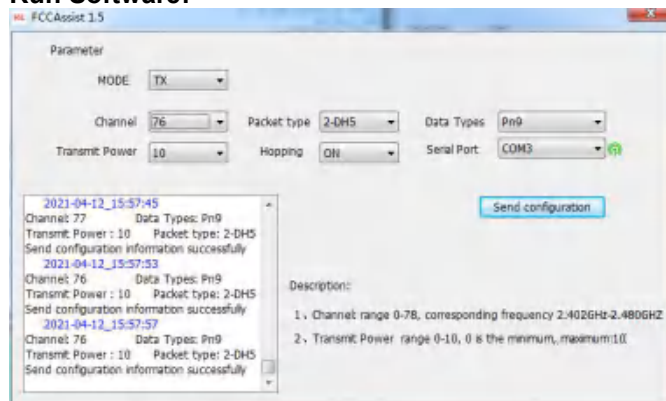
Run Software:

FCCAssist 1.5

Parameter

MODE TX

Channel 76

Packet type 2-DH5

Data Types Pn9

Transmit Power 10

Hopping ON

Serial Port COM3

2021-04-12_15:57:45
Channel: 77 Data Types: Pn9
Transmit Power : 10 Packet type: 2-DH5
Send configuration information successfully
2021-04-12_15:57:53
Channel: 76 Data Types: Pn9
Transmit Power : 10 Packet type: 2-DH5
Send configuration information successfully
2021-04-12_15:57:57
Channel: 76 Data Types: Pn9
Transmit Power : 10 Packet type: 2-DH5
Send configuration information successfully

Send configuration

Description:

1、Channel range 0-78, corresponding frequency 2.402GHz-2.480GHz

2、Transmit Power range 0-10, 0 is the minimum, maximum:1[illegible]